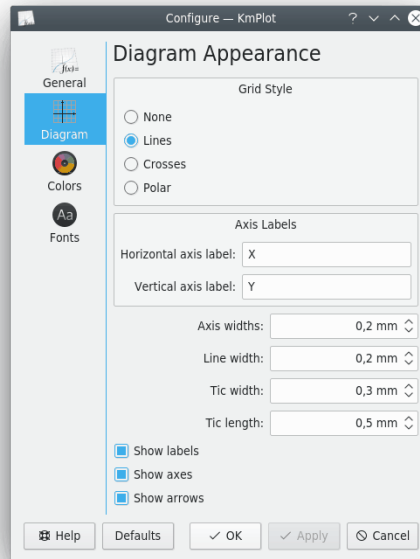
Configure — KmPlot

General
Diagram
Colors
Aa
Fonts

Diagram Appearance

Grid Style
None
Lines
Crosses
Polar

Axis Labels
Horizontal axis label: X
Vertical axis label: Y

Axis widths: 0,2 mm
Line width: 0,2 mm
Tic width: 0,3 mm
Tic length: 0,5 mm

Show labels
Show axes
Show arrows

Help
Defaults
OK
Apply
Cancel